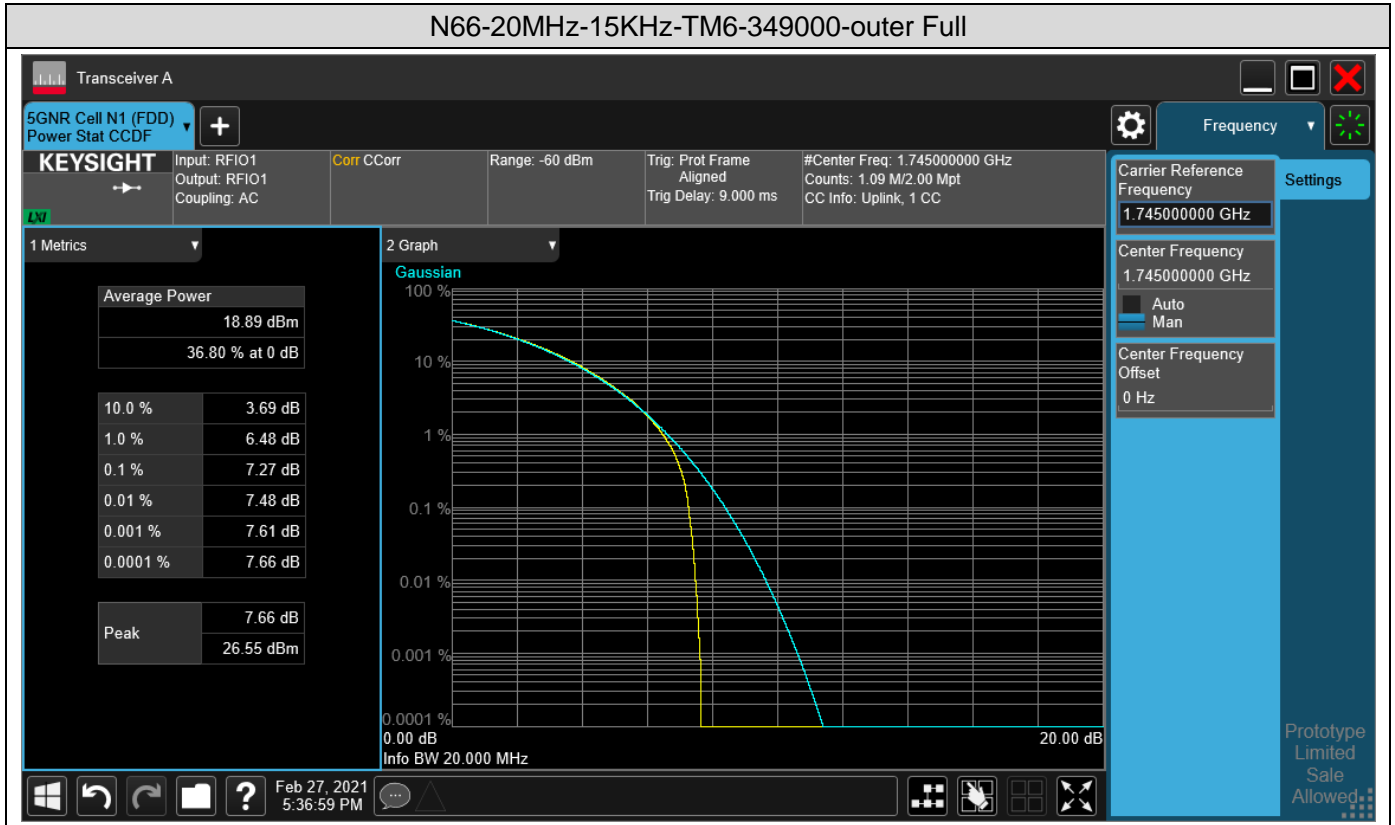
N66-20MHz-15KHz-TM6-349000-outer Full

Transceiver A

5GNR Cell N1 (FDD)
Power Stat CCDF

KEYSIGHT
LXI

Input: RFIO1
Output: RFIO1
Coupling: AC

Corr CCorr

Range: -60 dBm

Trig: Prot Frame Aligned
Trig Delay: 9.000 ms

#Center Freq: 1.745000000 GHz
Counts: 1.09 M/2.00 Mpt
CC Info: Uplink, 1 CC

Frequency

Carrier Reference Frequency
1.745000000 GHz

Settings

Center Frequency
1.745000000 GHz
Auto
Man

Center Frequency Offset
0 Hz

1 Metrics

| Average Power | |
|---|---|
| | 18.89 dBm |
| | 36.80 % at 0 dB |

| | |
|---|---|
| 10.0 % | 3.69 dB |
| 1.0 % | 6.48 dB |
| 0.1 % | 7.27 dB |
| 0.01 % | 7.48 dB |
| 0.001 % | 7.61 dB |
| 0.0001 % | 7.66 dB |

| | |
|---|---|
| Peak | 7.66 dB |
| | 26.55 dBm |

2 Graph
Gaussian
100 %
10 %
1 %
0.1 %
0.01 %
0.001 %
0.0001 %
0.00 dB
20.00 dB
Info BW 20.000 MHz

Feb 27, 2021
5:36:59 PM

Prototype
Limited
Sale
Allowed